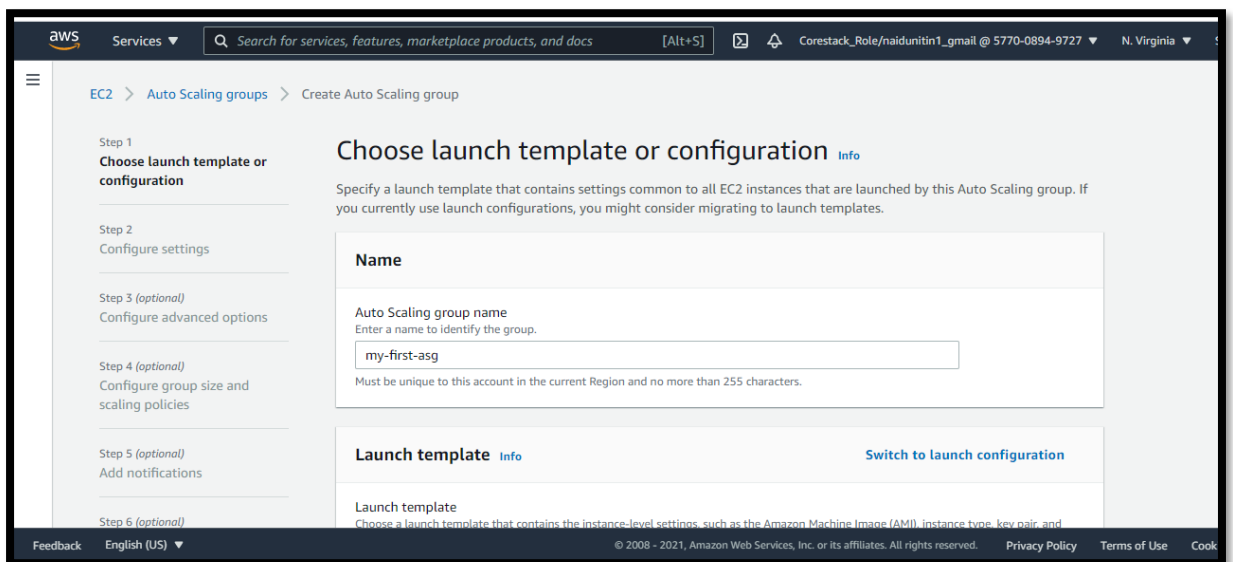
aws Services ▼ Search for services, features, marketplace products, and docs [Alt+S] Corestack_Role/naidunitin1_gmail @ 5770-0894-9727 ▼ N. Virginia ▼

EC2 > Auto Scaling groups > Create Auto Scaling group

Step 1
Choose launch template or configuration

Step 2
Configure settings

Step 3 (optional)
Configure advanced options

Step 4 (optional)
Configure group size and scaling policies

Step 5 (optional)
Add notifications

Step 6 (optional)

Choose launch template or configuration Info

Specify a launch template that contains settings common to all EC2 instances that are launched by this Auto Scaling group. If you currently use launch configurations, you might consider migrating to launch templates.

Name

Auto Scaling group name
Enter a name to identify the group.

my-first-asg

Must be unique to this account in the current Region and no more than 255 characters.

Launch template Info

Switch to launch configuration

Launch template
Choose a launch template that contains the instance-level settings, such as the Amazon Machine Image (AMI), instance type, key pair, and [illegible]

Feedback English (US) ▼ © 2008 - 2021, Amazon Web Services, Inc. or its affiliates. All rights reserved. Privacy Policy Terms of Use Cook